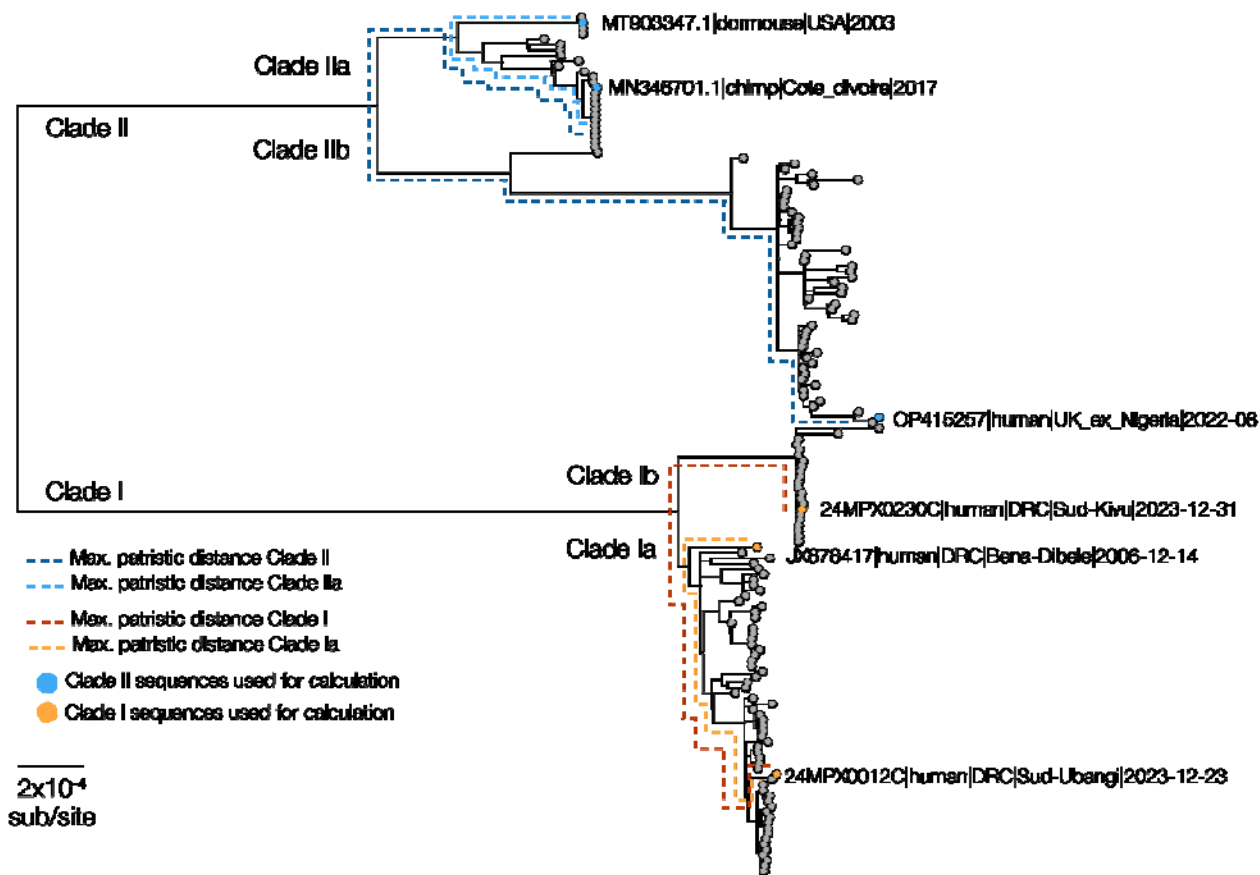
MT903347.1|dormouse|USA|2003

Clade IIa

MN346701.1|chimp|Cote_dIvoire|2017

Clade II

Clade IIb

OP415257|human|UK_ex_Nigeria|2022-06

Clade Ib

Clade I

24MPX0230C|human|DRC|Sud-Kivu|2023-12-31

Clade Ia

JX878417|human|DRC|Bena-Dibele|2006-12-14

Max. patristic distance Clade II
Max. patristic distance Clade IIa
Max. patristic distance Clade I
Max. patristic distance Clade Ia
Clade II sequences used for calculation
Clade I sequences used for calculation

24MPX0012C|human|DRC|Sud-Ubangi|2023-12-23

$2x10^{-4}$
sub/site